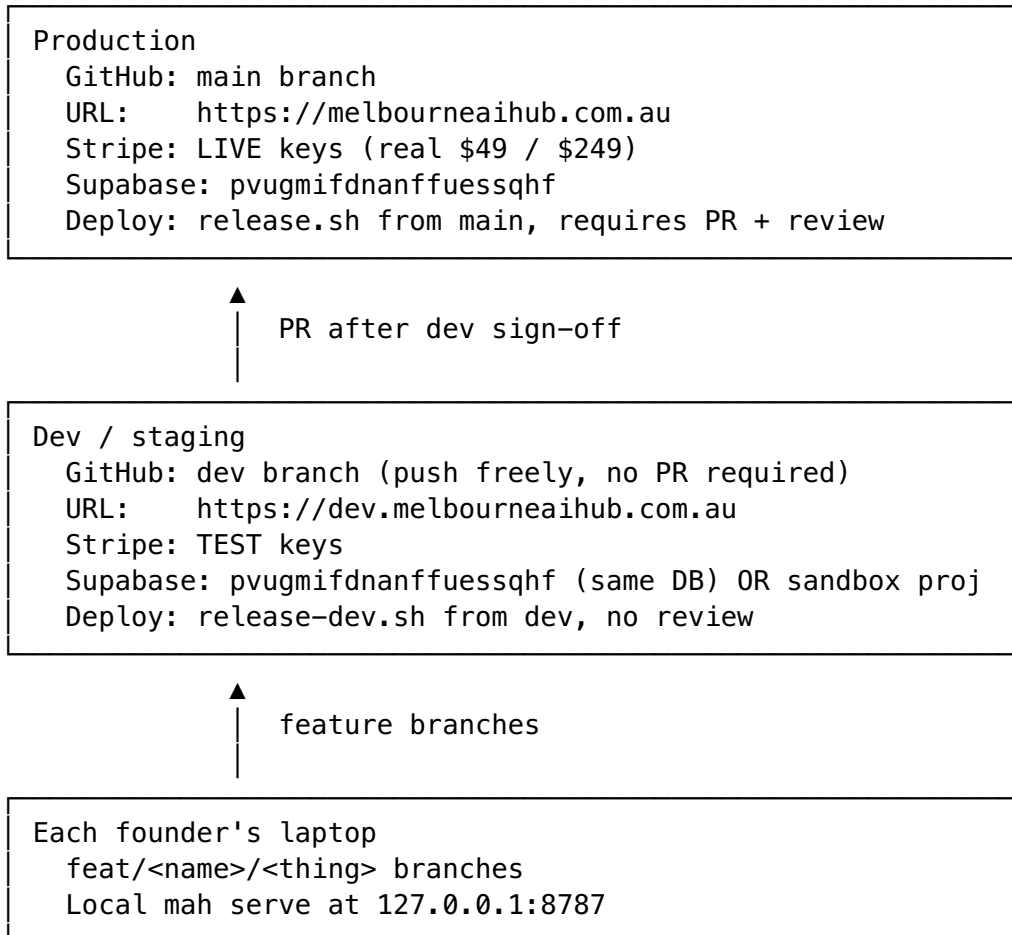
Production
GitHub: main branch
URL: https://melbourneaihub.com.au
Stripe: LIVE keys (real \$49 / \$249)
Supabase: pvugmifdnanffuessqhf
Deploy: release.sh from main, requires PR + review

PR after dev sign-off

Dev / staging
GitHub: dev branch (push freely, no PR required)
URL: https://dev.melbourneaihub.com.au
Stripe: TEST keys
Supabase: pvugmifdnanffuessqhf (same DB) OR sandbox proj
Deploy: release-dev.sh from dev, no review

feature branches

Each founder's laptop
feat/<name>/<thing> branches
Local mah serve at 127.0.0.1:8787